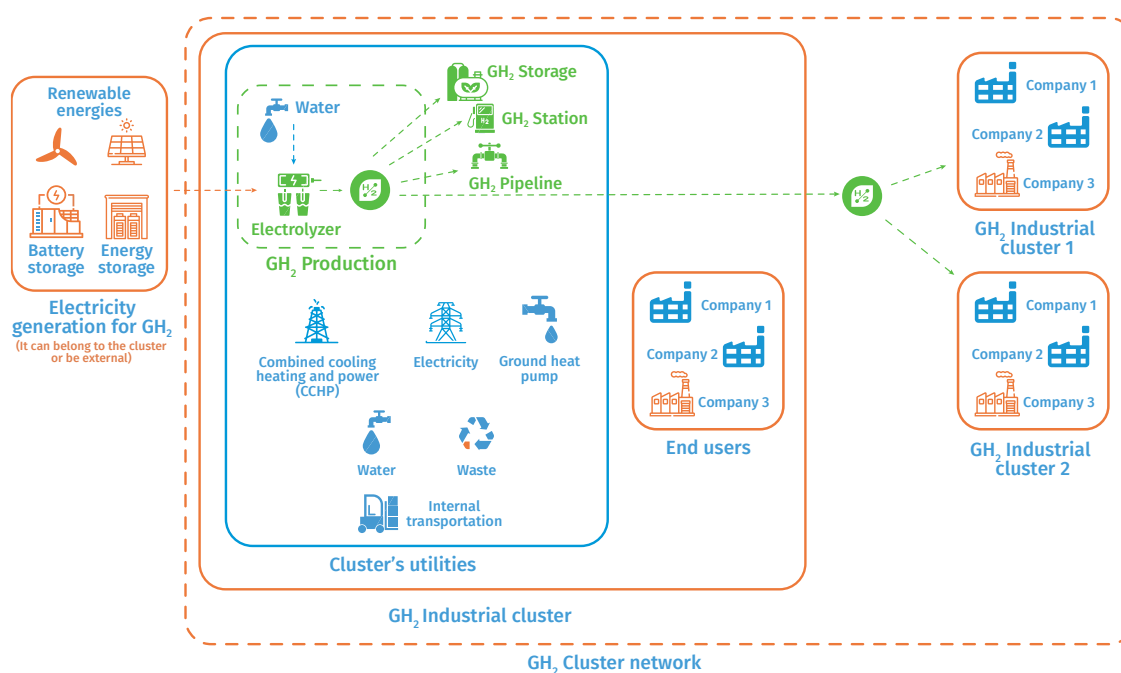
Renewable energies

Battery storage

Energy storage

Electricity generation for $GH_2$
(It can belong to the cluster or be external)

Water

Electrolyzer

$GH_2$ Production

$GH_2$ Storage

$GH_2$ Station

$GH_2$ Pipeline

Combined cooling heating and power (CCHP)

Electricity

Ground heat pump

Water

Waste

Internal transportation

Cluster's utilities

Company 1
Company 2
Company 3

End users

$GH_2$ Industrial cluster

Company 1
Company 2
Company 3

$GH_2$ Industrial cluster 1

Company 1
Company 2
Company 3

$GH_2$ Industrial cluster 2

$GH_2$ Cluster network